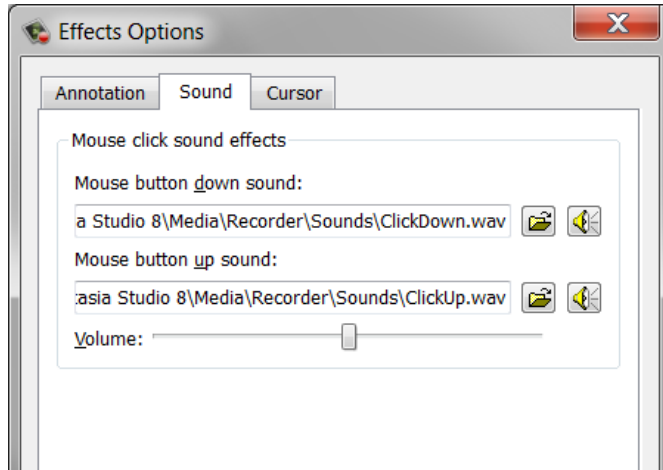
Effects Options

X

Annotation

Sound

Cursor

Mouse click sound effects

Mouse button down sound:

a Studio 8\Media\Recorder\Sounds\ClickDown.wav

Mouse button up sound:

tasia Studio 8\Media\Recorder\Sounds\ClickUp.wav

Volume: